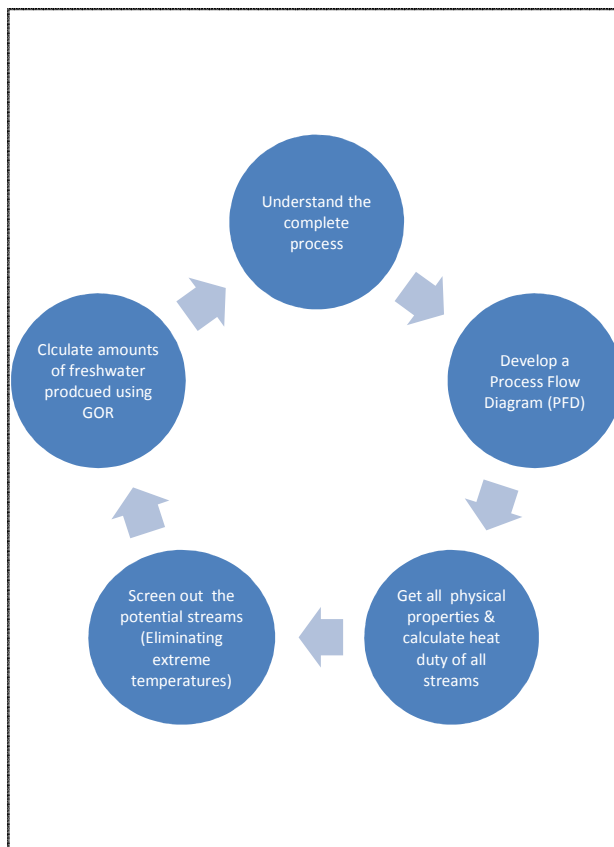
Understand the complete process

Develop a Process Flow Diagram (PFD)

Get all physical properties & calculate heat duty of all streams

Screen out the potential streams (Eliminating extreme temperatures)

Clculate amounts of freshwater prodcued using GOR